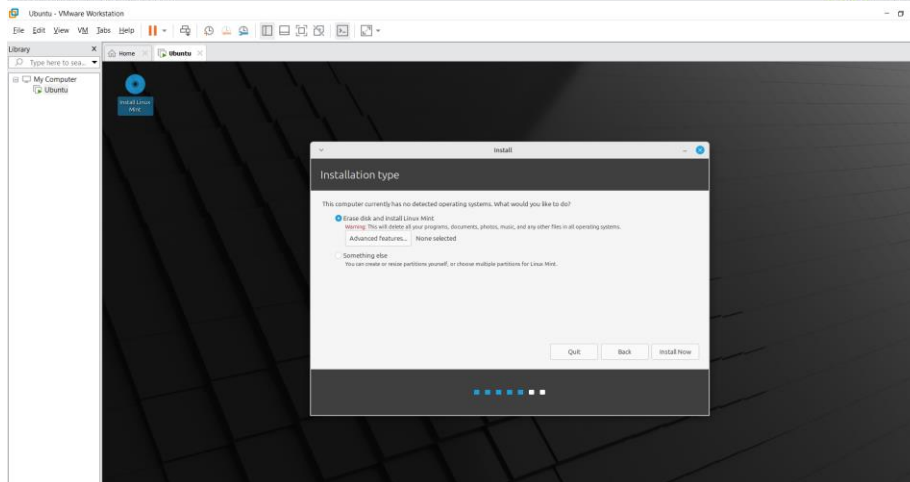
Ubuntu - VMware Workstation

File Edit View VM Tabs Help

Library

Type here to sea...

My Computer

Ubuntu

Home

Ubuntu

Install Linux Mint

Install

Installation type

This computer currently has no detected operating systems. What would you like to do?

Erase disk and install Linux Mint

Warning: This will delete all your programs, documents, photos, music, and any other files in all operating systems.

Advanced features... None selected

Something else

You can create or resize partitions yourself, or choose multiple partitions for Linux Mint.

Quit

Back

Install Now